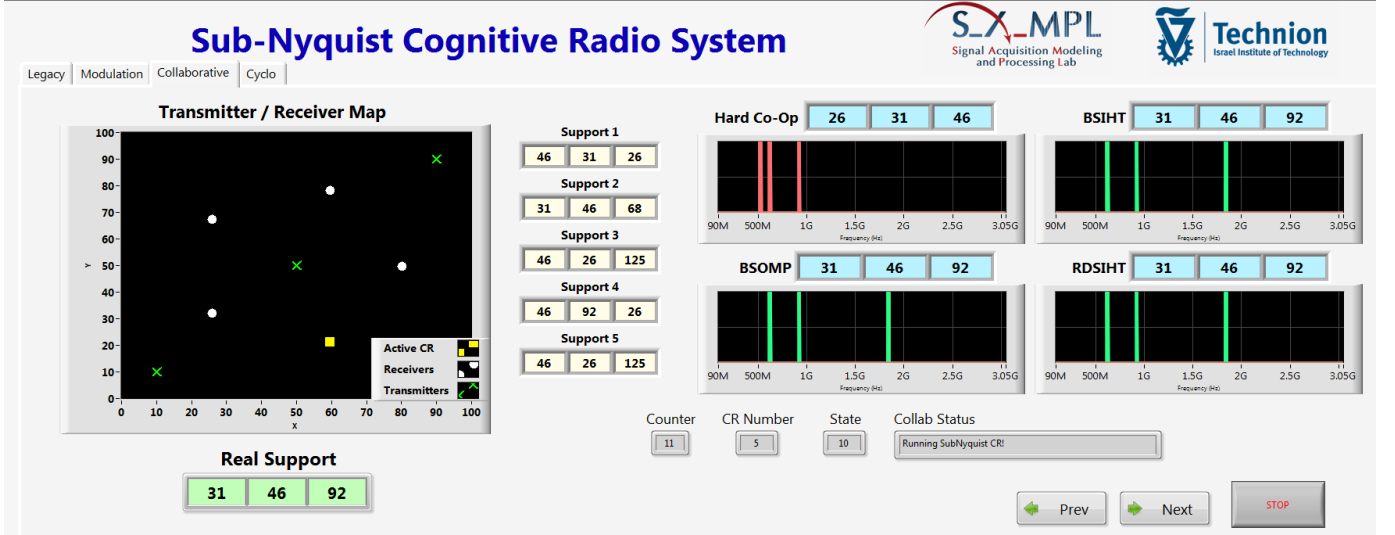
Sub-Nyquist Cognitive Radio System

S_X_MPL
Signal Acquisition Modeling and Processing Lab

Technion
Israel Institute of Technology

Legacy | Modulation | Collaborative | Cyclo

Transmitter / Receiver Map

100
90
80
70
60
50
40
30
20
10
0
y
0 10 20 30 40 50 60 70 80 90 100
x

Active CR
Receivers
Transmitters

Real Support
| 31 | 46 | 92 |
|---|---|---|

Support 1
| 46 | 31 | 26 |
|---|---|---|

Support 2
| 31 | 46 | 68 |
|---|---|---|

Support 3
| 46 | 26 | 125 |
|---|---|---|

Support 4
| 46 | 92 | 26 |
|---|---|---|

Support 5
| 46 | 26 | 125 |
|---|---|---|

Hard Co-Op
| 26 | 31 | 46 |
|---|---|---|

90M 500M 1G 1.5G 2G 2.5G 3.05G
Frequency (Hz)

BSIHT
| 31 | 46 | 92 |
|---|---|---|

90M 500M 1G 1.5G 2G 2.5G 3.05G
Frequency (Hz)

BSOMP
| 31 | 46 | 92 |
|---|---|---|

90M 500M 1G 1.5G 2G 2.5G 3.05G
Frequency (Hz)

RDSIHT
| 31 | 46 | 92 |
|---|---|---|

90M 500M 1G 1.5G 2G 2.5G 3.05G
Frequency (Hz)

Counter
11
CR Number
5
State
10
Collab Status
Running SubNyquist CR!

Prev
Next
STOP